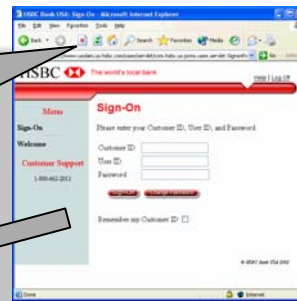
HSBC Bank USA: Sign On - Microsoft Internet Explorer
File Edit View Favorites Tools Help
Back Search Favorites Media
HSBC The world's local bank
Help | Log Off
Menu
Sign-On
Welcome
Customer Support
1-800-462-2012
Sign-On
Please enter your Customer ID, User ID, and Password.
Customer ID
User ID
Password
Remember my Customer ID
© HSBC Bank USA 2002
Done
Internet